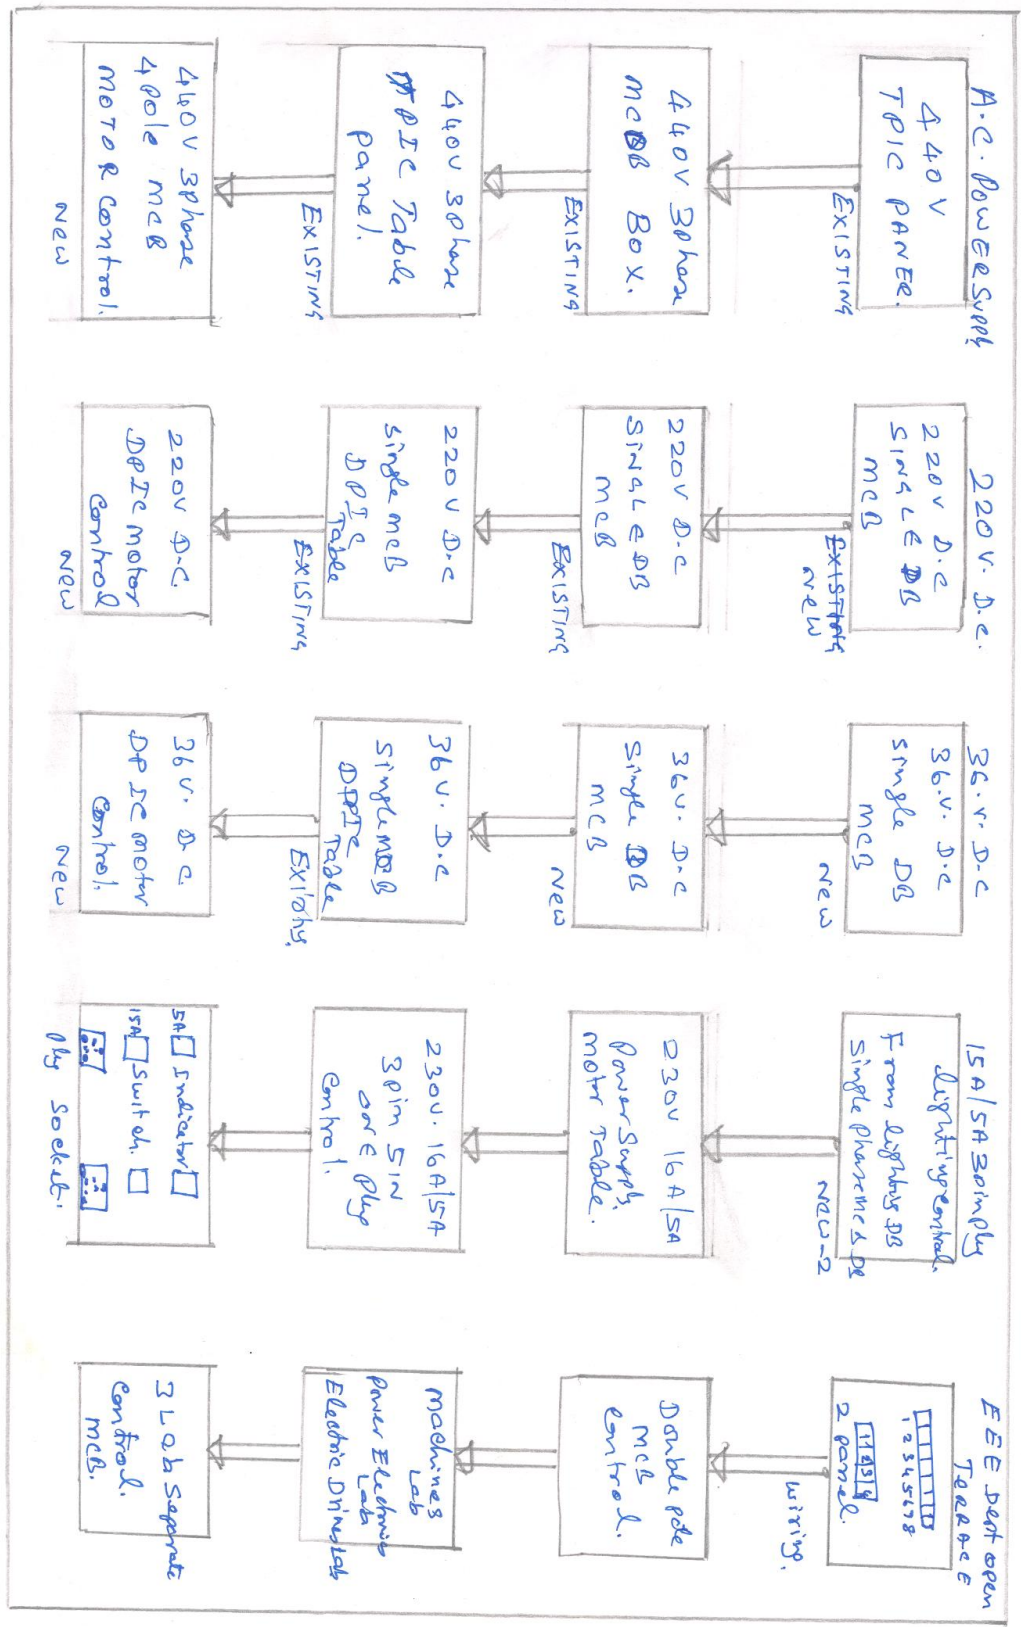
A.C. Power Supply
440 V TPIC PANEL
EXISTING
440V 3phase MCB Box.
EXISTING
440V 3phase TPIC Table panel.
EXISTING
440V 3phase 4pole MCB MOTOR Control.
New

220 V. D.C.
220V D.C SINGLE DB MCB
EXISTING new
220V D.C SINGLE DB MCB
EXISTING
220 V D.C single MCB DPIC Table
EXISTING
220V D.C. DPIC Motor Control
New

36.V. D.C
36.V. D.C single DB MCB
New
36V. D.C Single DB MCB
New
36V. D.C Single MCB DPIC Table
Existing
36V. D.C DPIC motor Control.
New

15A/5A 3pin plug lighting control.
From lighting DB single phase DB
New-2
230V 16A/5A Power Supply motor Table.
230V. 16A/5A 3pin 5IN one plug Control.
5A Indicator
15A Switch.
Plug socket.

EEE Dept open TERRACE
12345678
2 panel.
wiring.
Double pole MCB Control.
Machines Lab Power Electronics Lab Electric Drives Lab
3 Lab Separate Control. MCB.